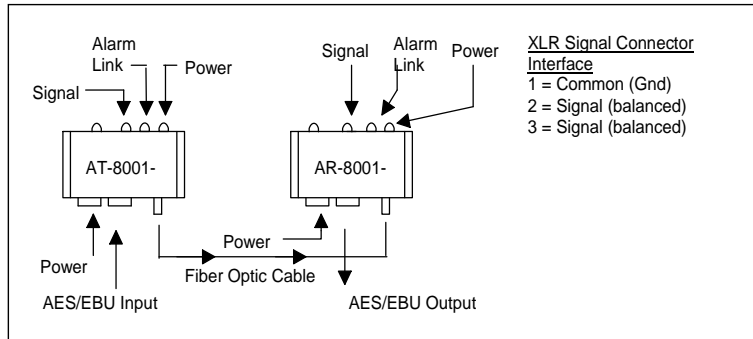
Alarm
Link
Power
Signal
AT-8001-
Power
AES/EBU Input

Signal
Alarm
Link
Power
AR-8001-
Power
Fiber Optic Cable
AES/EBU Output

XLR Signal Connector Interface
1 = Common (Gnd)
2 = Signal (balanced)
3 = Signal (balanced)